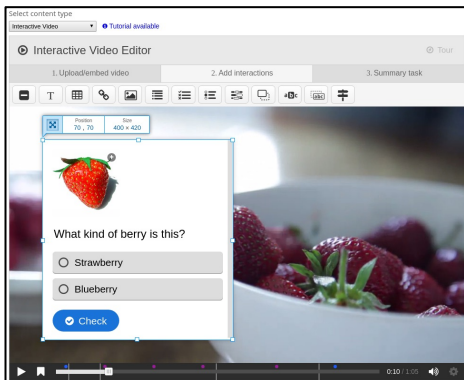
Select content type
Interactive Video
Tutorial available

Interactive Video Editor
Tour

1. Upload/embed video
2. Add interactions
3. Summary task

Position
70 , 70
Size
400 × 420

What kind of berry is this?

Strawberry

Blueberry

Check

0:10 / 1:05